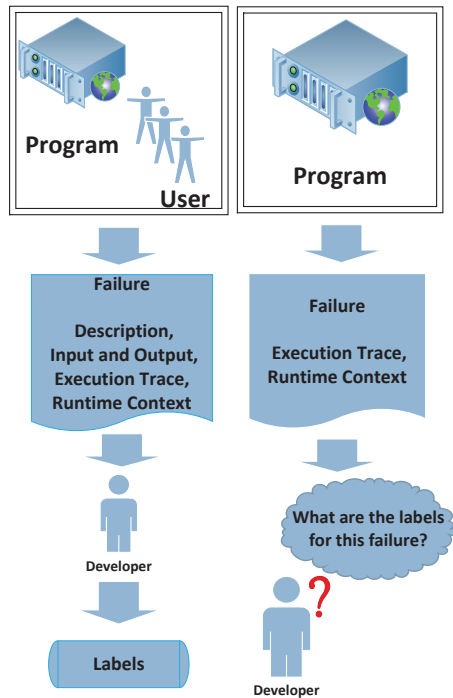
Program

User

Program

Failure

Description, Input and Output, Execution Trace, Runtime Context

Failure

Execution Trace, Runtime Context

Developer

What are the labels for this failure?

?

Labels

Developer